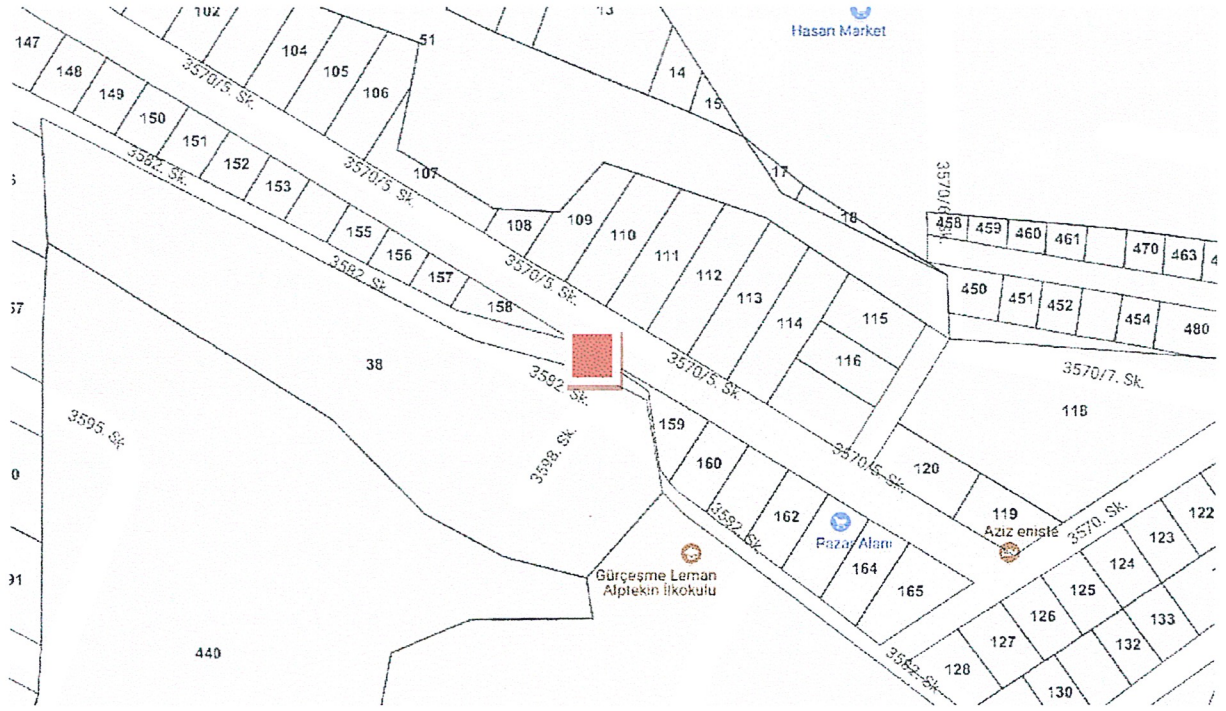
102
13
Hasan Market
147
51
148
104
105
3570/5. Sk.
106
149
14
150
15
151
3582. Sk.
152
3570/5. Sk.
107
153
17
3570/6. Sk.
108
109
18
155
110
458
459
460
461
470
463
156
111
3582. Sk.
3570/5. Sk.
157
112
450
451
452
158
113
454
480
114
115
38
116
3592. Sk.
3570/5. Sk.
3570/7. Sk.
118
3595. Sk.
159
3598. Sk.
160
3570/5. Sk.
120
119
3582. Sk.
162
Aziz enişte
3570. Sk.
122
123
Pazar Alanı
124
164
Gürçeşme Leman Alptekin İlkokulu
165
125
126
133
132
440
127
3582. Sk.
128
130
57
91